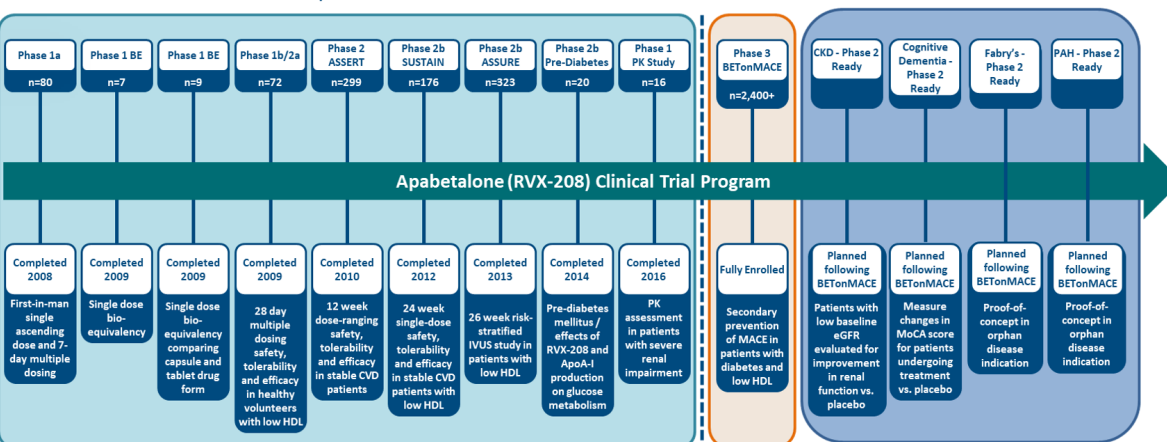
Phase 1a
n=80

Phase 1 BE
n=7

Phase 1 BE
n=9

Phase 1b/2a
n=72

Phase 2 ASSERT
n=299

Phase 2b SUSTAIN
n=176

Phase 2b ASSURE
n=323

Phase 2b Pre-Diabetes
n=20

Phase 1 PK Study
n=16

Phase 3 BETonMACE
n=2,400+

CKD - Phase 2 Ready

Cognitive Dementia - Phase 2 Ready

Fabry's - Phase 2 Ready

PAH - Phase 2 Ready

Apabetalone (RVX-208) Clinical Trial Program

Completed 2008
First-in-man single ascending dose and 7-day multiple dosing

Completed 2009
Single dose bio-equivalency

Completed 2009
Single dose bio-equivalency comparing capsule and tablet drug form

Completed 2009
28 day multiple dosing safety, tolerability and efficacy in healthy volunteers with low HDL

Completed 2010
12 week dose-ranging safety, tolerability and efficacy in stable CVD patients

Completed 2012
24 week single-dose safety, tolerability and efficacy in stable CVD patients with low HDL

Completed 2013
26 week risk-stratified IVUS study in patients with low HDL

Completed 2014
Pre-diabetes mellitus / effects of RVX-208 and ApoA-I production on glucose metabolism

Completed 2016
PK assessment in patients with severe renal impairment

Fully Enrolled
Secondary prevention of MACE in patients with diabetes and low HDL

Planned following BETonMACE
Patients with low baseline eGFR evaluated for improvement in renal function vs. placebo

Planned following BETonMACE
Measure changes in MoCA score for patients undergoing treatment vs. placebo

Planned following BETonMACE
Proof-of-concept in orphan disease indication

Planned following BETonMACE
Proof-of-concept in orphan disease indication